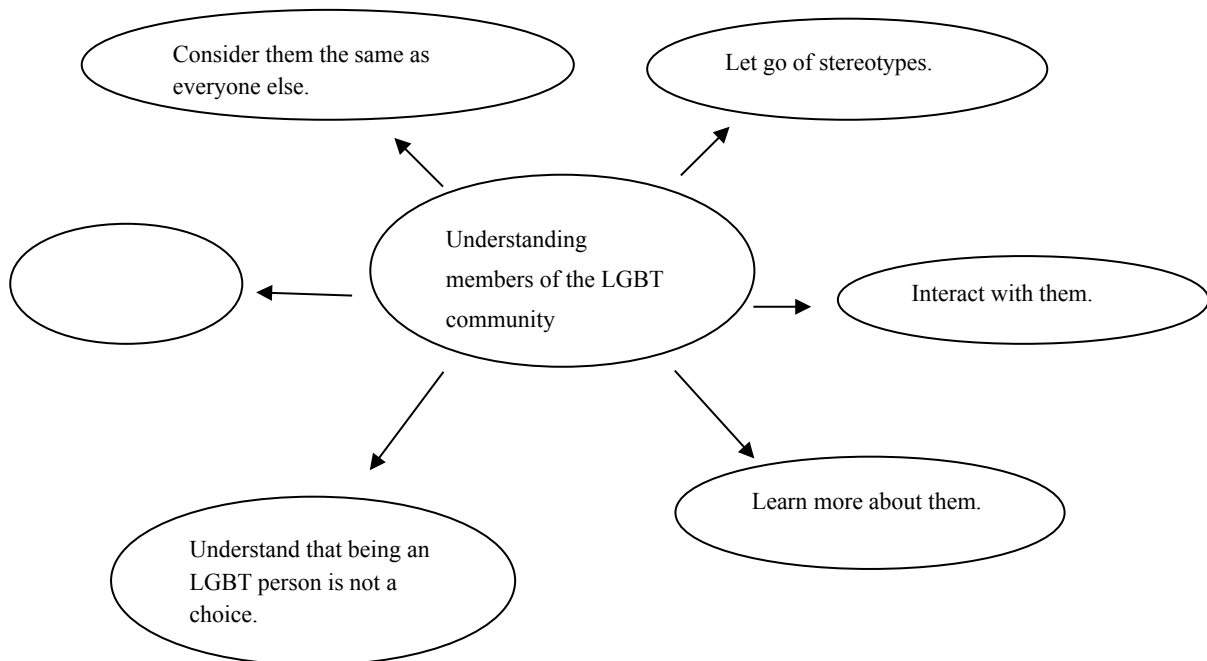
Consider them the same as everyone else.

Let go of stereotypes.

Understanding members of the LGBT community

Interact with them.

Learn more about them.

Understand that being an LGBT person is not a choice.